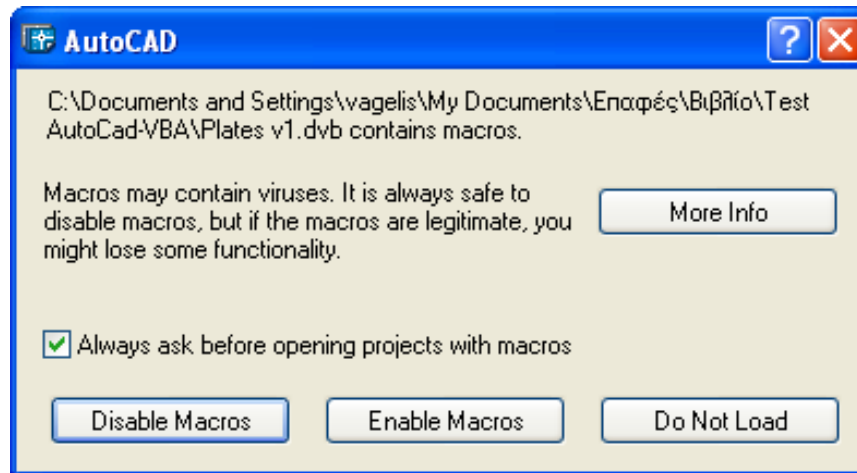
AutoCAD

?

C:\Documents and Settings\vagelis\My Documents\Επαφές\Βιβλίο\Test AutoCad-VBA\Plates v1.dvb contains macros.

Macros may contain viruses. It is always safe to disable macros, but if the macros are legitimate, you might lose some functionality.

More Info

Always ask before opening projects with macros

Disable Macros

Enable Macros

Do Not Load